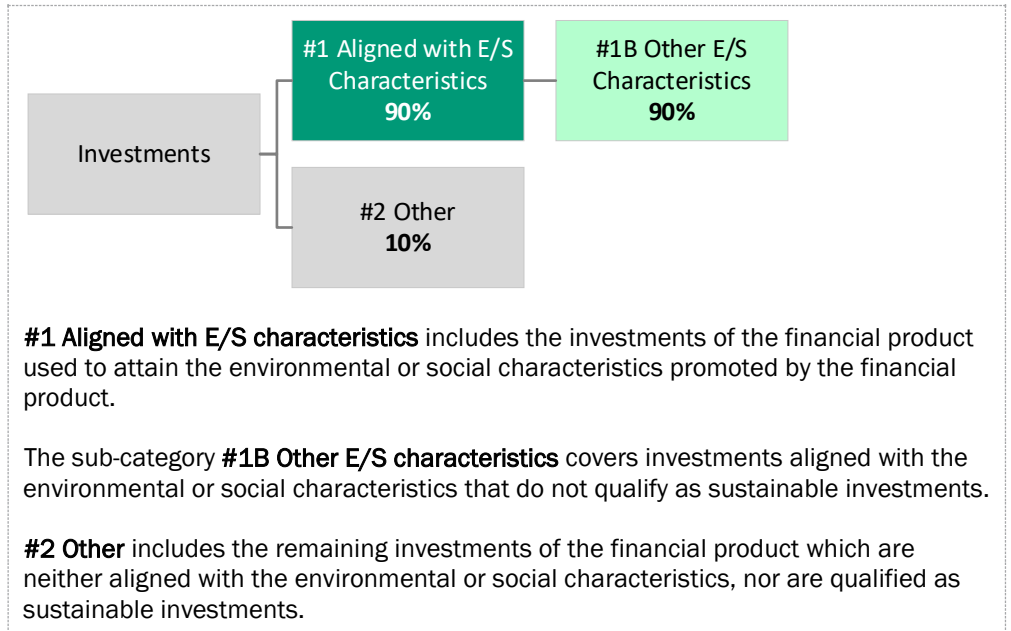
Investments

#1 Aligned with E/S Characteristics
90%

#1B Other E/S Characteristics
90%

#2 Other
10%

#1 Aligned with E/S characteristics includes the investments of the financial product used to attain the environmental or social characteristics promoted by the financial product.

The sub-category #1B Other E/S characteristics covers investments aligned with the environmental or social characteristics that do not qualify as sustainable investments.

#2 Other includes the remaining investments of the financial product which are neither aligned with the environmental or social characteristics, nor are qualified as sustainable investments.